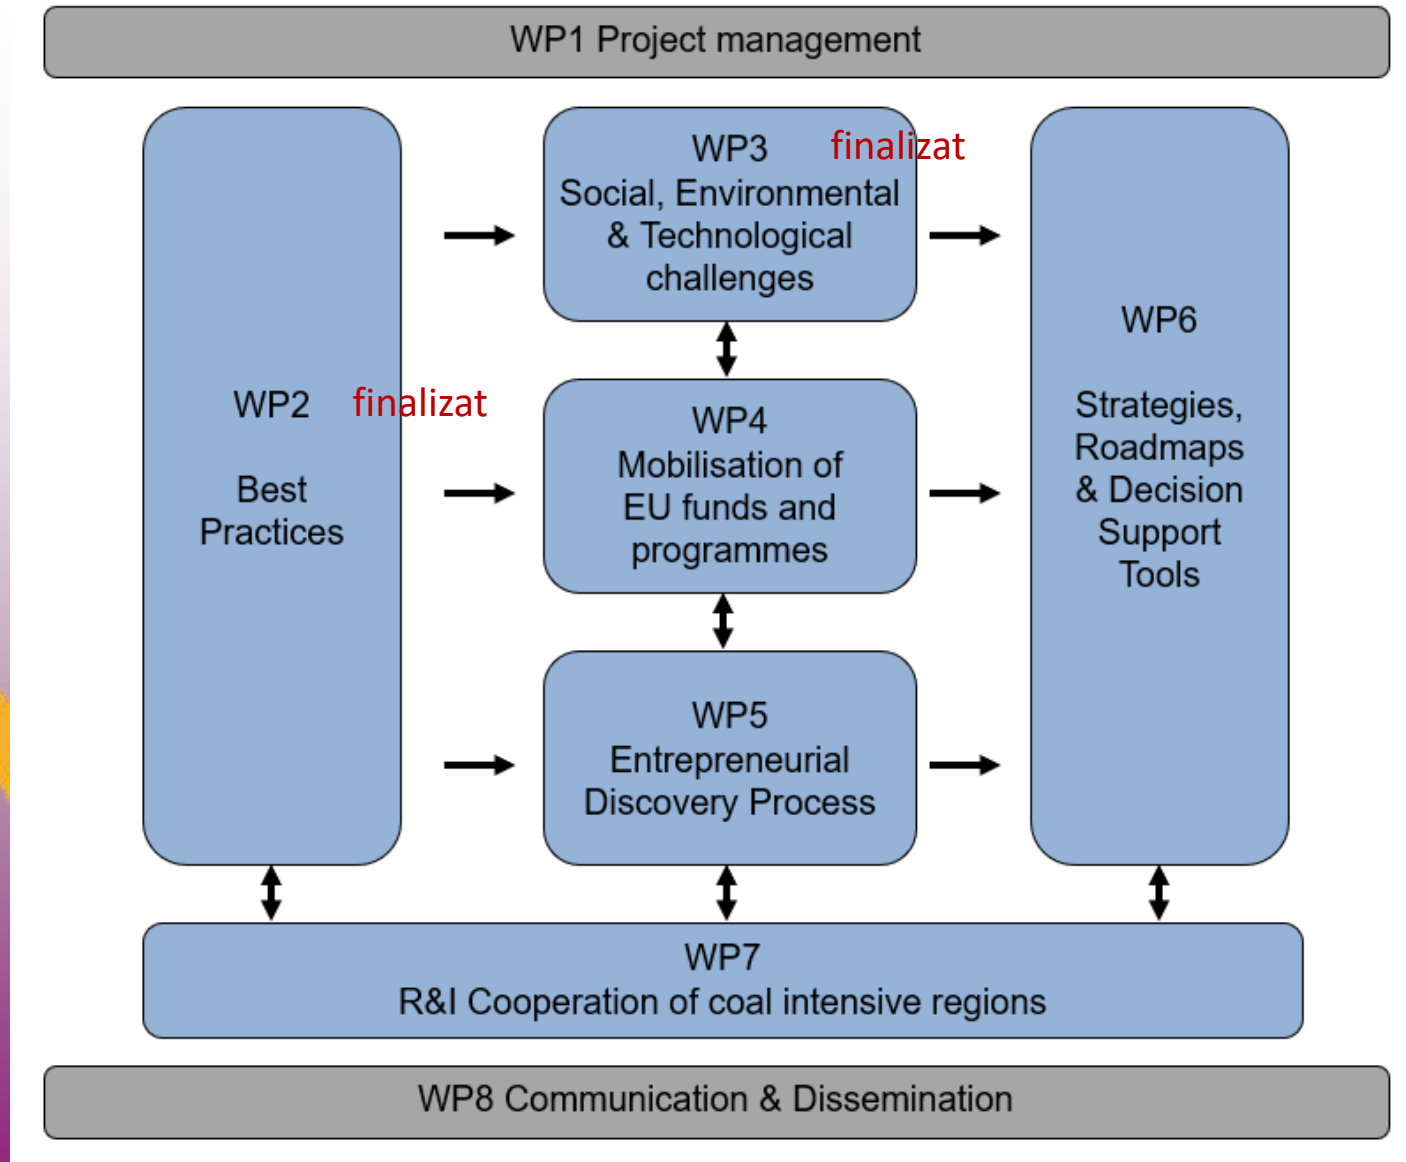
WP1 Project management

WP2 finalizat

Best Practices

WP3 finalizat
Social, Environmental & Technological challenges

WP4
Mobilisation of EU funds and programmes

WP5
Entrepreneurial Discovery Process

WP6

Strategies, Roadmaps & Decision Support Tools

WP7
R&I Cooperation of coal intensive regions

WP8 Communication & Dissemination